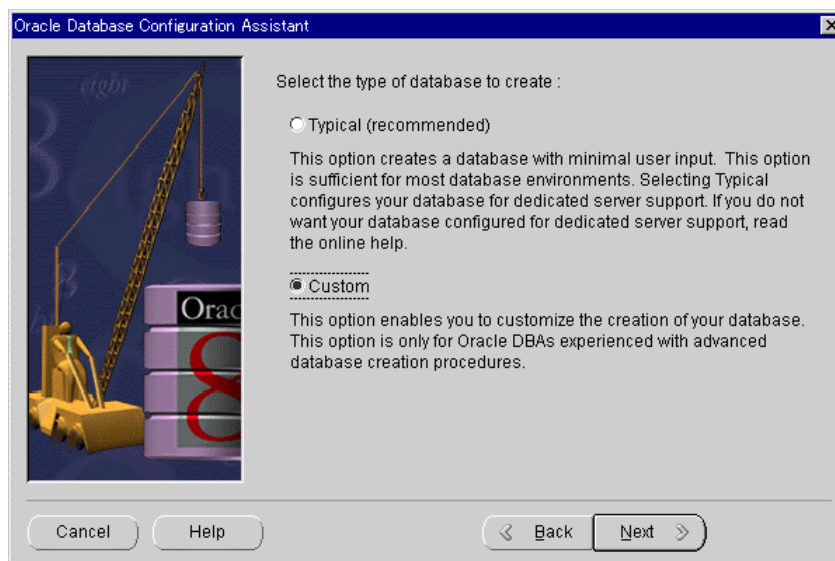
Oracle Database Configuration Assistant

eight

Orac

8

Select the type of database to create :

Typical (recommended)

This option creates a database with minimal user input. This option is sufficient for most database environments. Selecting Typical configures your database for dedicated server support. If you do not want your database configured for dedicated server support, read the online help.

Custom

This option enables you to customize the creation of your database. This option is only for Oracle DBAs experienced with advanced database creation procedures.

Cancel

Help

Back

Next